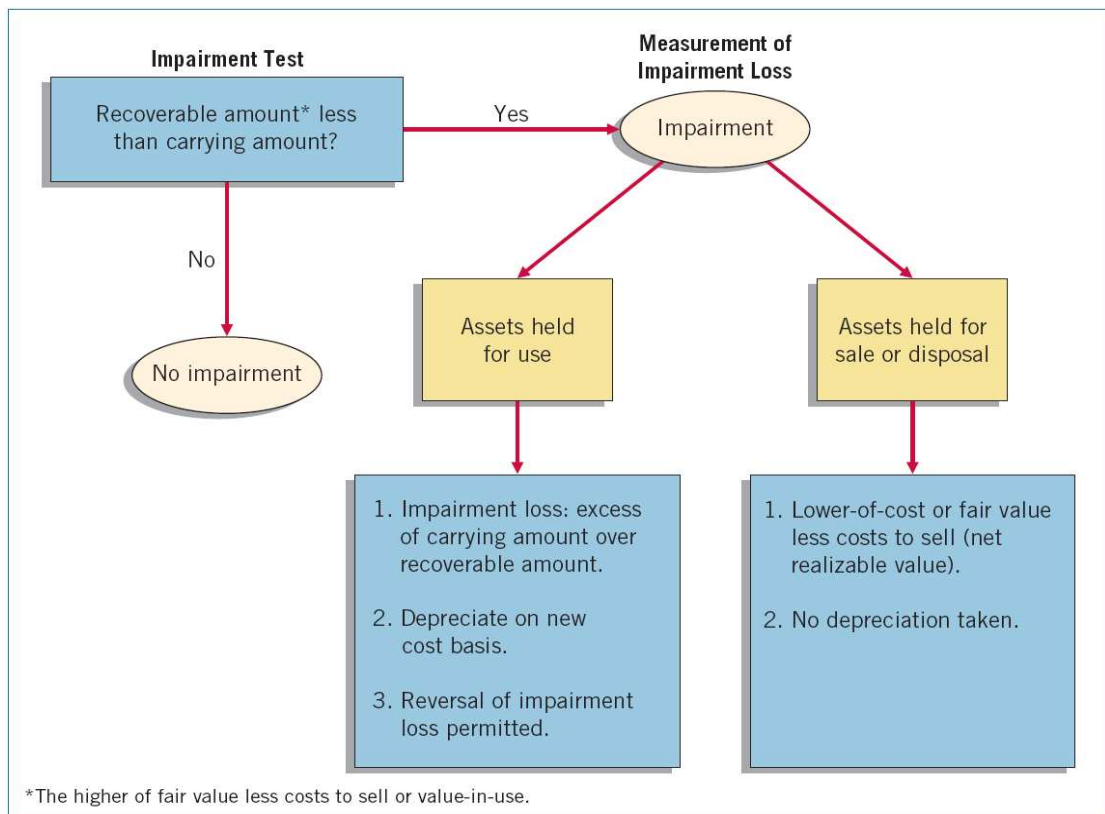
Impairment Test

Recoverable amount* less than carrying amount?

Yes

Measurement of Impairment Loss

Impairment

No

No impairment

Assets held for use

Assets held for sale or disposal

1. Impairment loss: excess of carrying amount over recoverable amount.

2. Depreciate on new cost basis.

3. Reversal of impairment loss permitted.

1. Lower-of-cost or fair value less costs to sell (net realizable value).

2. No depreciation taken.

*The higher of fair value less costs to sell or value-in-use.